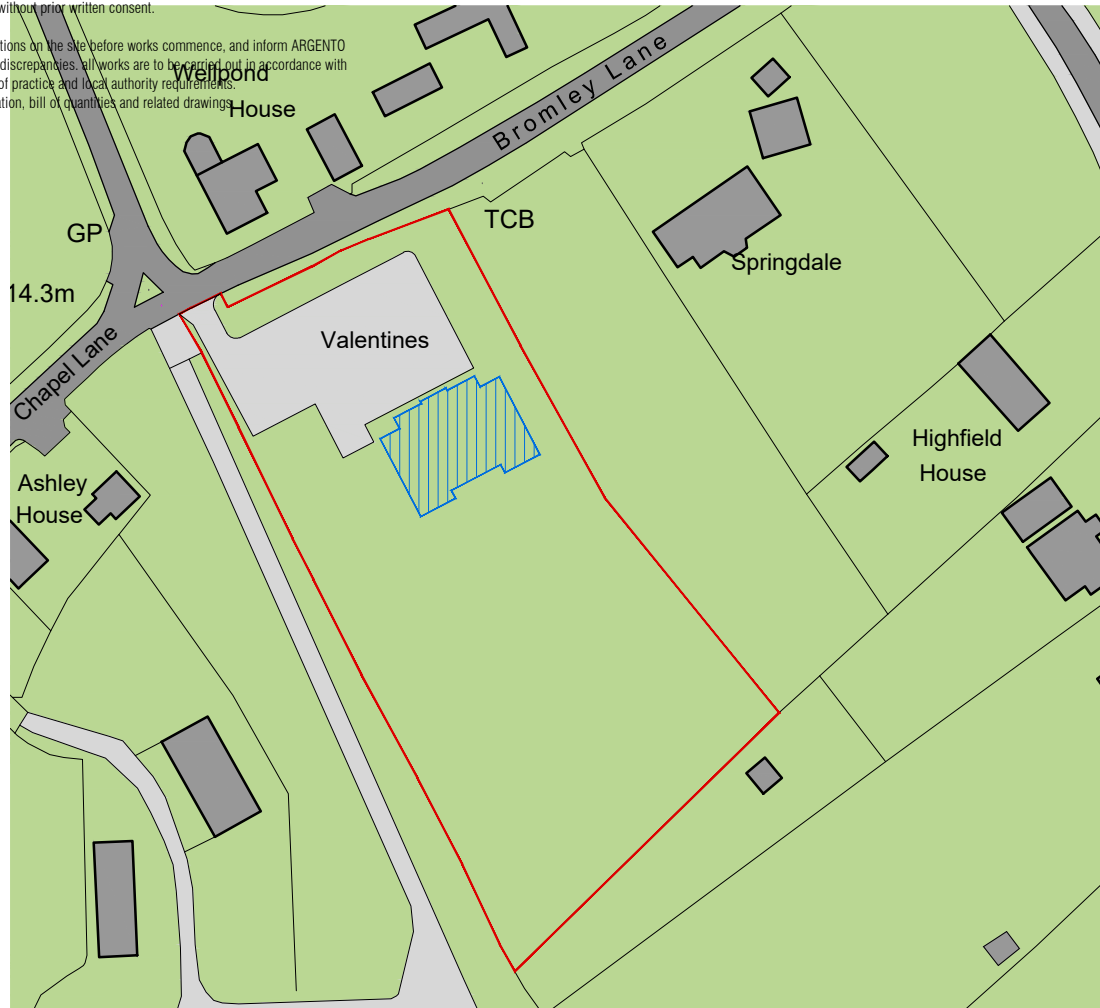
without prior written consent.

tions on the site before works commence, and inform ARGENTO discrepancies. all works are to be carried out in accordance with of practice and local authority requirements. ation, bill of quantities and related drawings.

Wellpond House

Bromley Lane

GP

14.3m

TCB

Springdale

Valentines

Chapel Lane

Highfield House

Ashley House